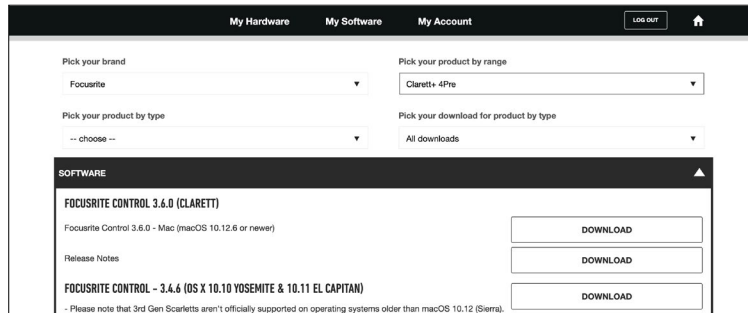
My Hardware My Software My Account LOG OUT

Pick your brand
Focusrite

Pick your product by range
Clarett+ 4Pre

Pick your product by type
-- choose --

Pick your download for product by type
All downloads

SOFTWARE

FOCUSRITE CONTROL 3.6.0 (CLARETT)

Focusrite Control 3.6.0 - Mac (macOS 10.12.6 or newer)
DOWNLOAD

Release Notes
DOWNLOAD

FOCUSRITE CONTROL - 3.4.6 (OS X 10.10 YOSEMITE & 10.11 EL CAPITAN)
DOWNLOAD

- Please note that 3rd Gen Scarletts aren't officially supported on operating systems older than macOS 10.12 (Sierra).